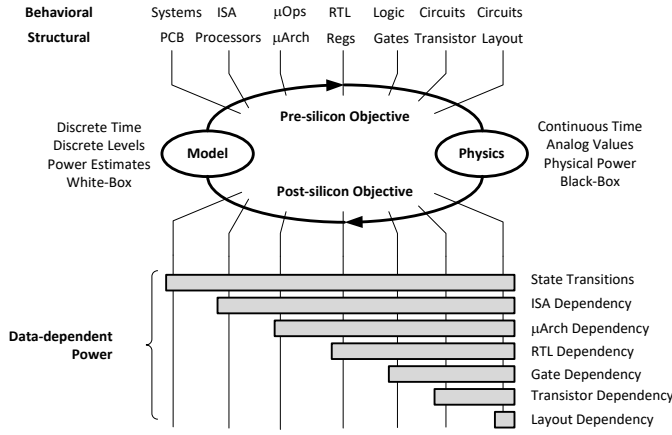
Behavioral Systems ISA μOps RTL Logic Circuits Circuits

Structural PCB Processors μArch Regs Gates Transistor Layout

Pre-silicon Objective

Discrete Time
Discrete Levels
Power Estimates
White-Box

Model

Physics

Continuous Time
Analog Values
Physical Power
Black-Box

Post-silicon Objective

Data-dependent Power

State Transitions
ISA Dependency
μArch Dependency
RTL Dependency
Gate Dependency
Transistor Dependency
Layout Dependency